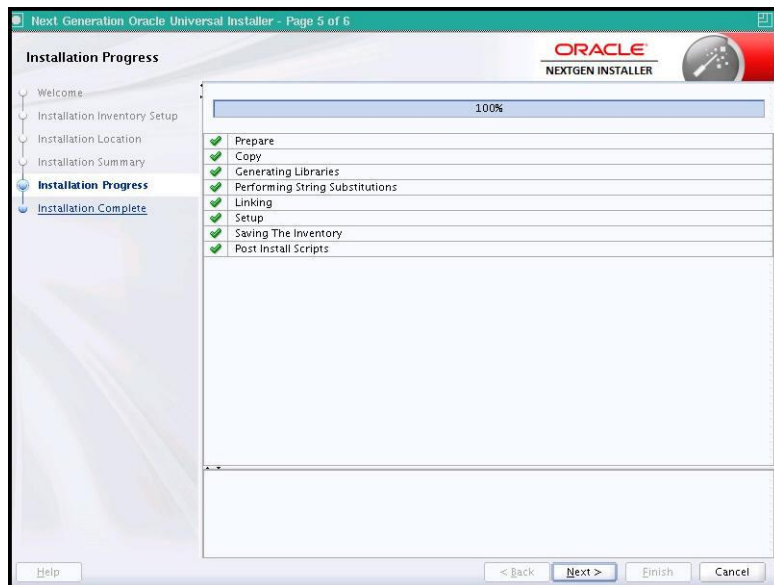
Next Generation Oracle Universal Installer - Page 5 of 6

Installation Progress

ORACLE
NEXTGEN INSTALLER

Welcome
Installation Inventory Setup
Installation Location
Installation Summary
Installation Progress
Installation Complete

100%

Prepare
Copy
Generating Libraries
Performing String Substitutions
Linking
Setup
Saving The Inventory
Post Install Scripts

Help

< Back
Next >
Finish
Cancel